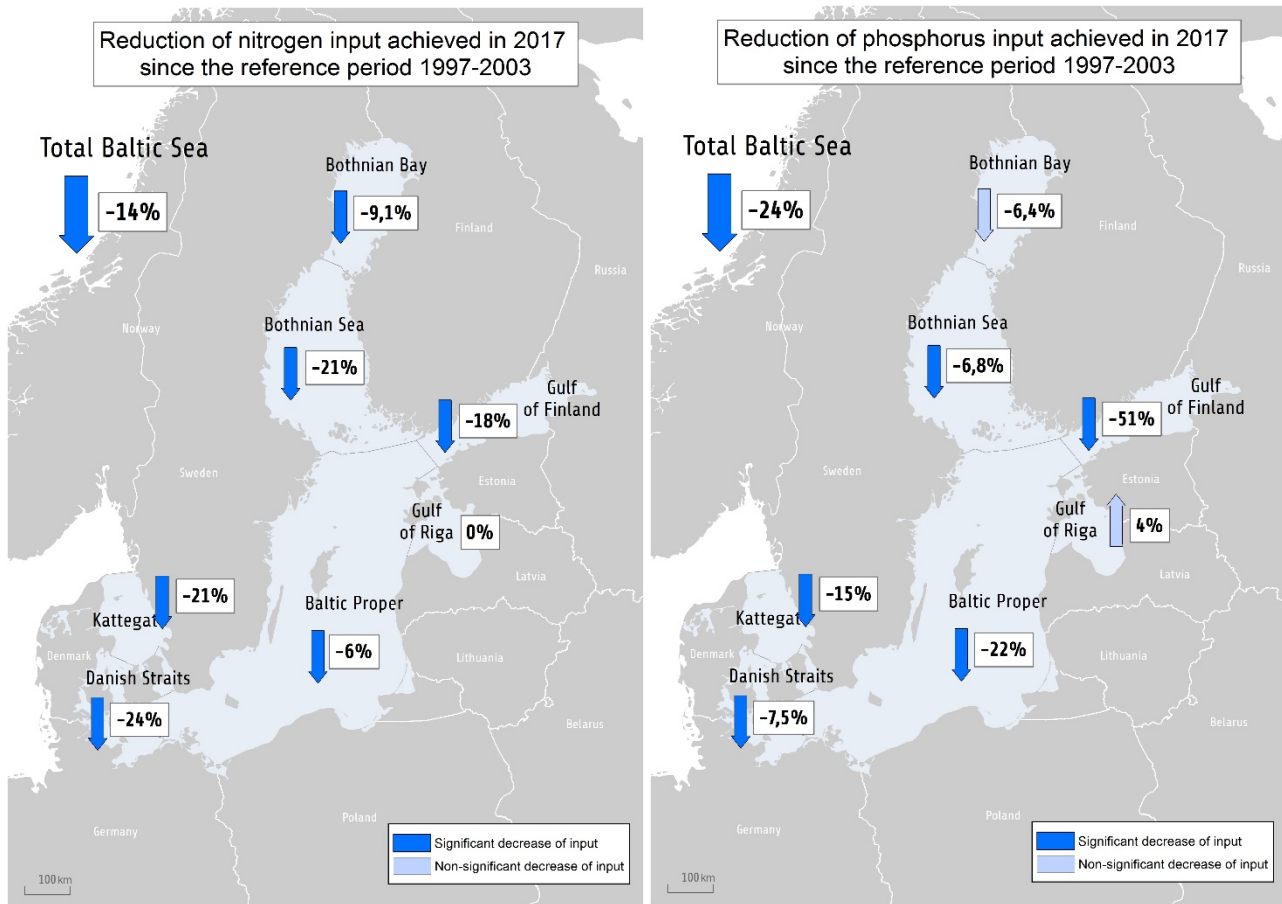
Reduction of nitrogen input achieved in 2017 since the reference period 1997-2003

Total Baltic Sea
-14%

Bothnian Bay
-9,1%

Finland

Russia

Norway

Bothnian Sea
-21%

Gulf of Finland
-18%

Sweden

Estonia

Gulf of Riga
0%

Latvia

Kattegat
-21%

Baltic Proper
-6%

Denmark

Lithuania

Danish Straits
-24%

Belarus

Germany

Poland

Significant decrease of input
Non-significant decrease of input

100 km

Reduction of phosphorus input achieved in 2017 since the reference period 1997-2003

Total Baltic Sea
-24%

Bothnian Bay
-6,4%

Finland

Russia

Norway

Bothnian Sea
-6,8%

Gulf of Finland
-51%

Sweden

Estonia

Gulf of Riga
4%

Latvia

Kattegat
-15%

Baltic Proper
-22%

Denmark

Lithuania

Danish Straits
-7,5%

Belarus

Germany

Poland

Significant decrease of input
Non-significant decrease of input

100 km